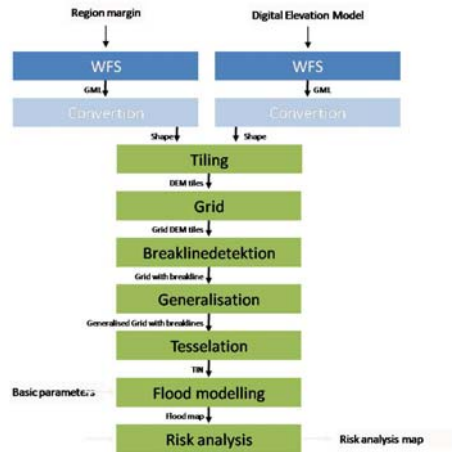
Region margin

Digital Elevation Model

WFS

WFS

GML

GML

Convertion

Convertion

Shape

Shape

Tiling

DEM tiles

Grid

Grid DEM tiles

Breaklinedetektion

Grid with breakline

Generalisation

Generalised Grid with breaklines

Tesselation

TIN

Basic parameters

Flood modelling

Flood map

Risk analysis

Risk analysis map